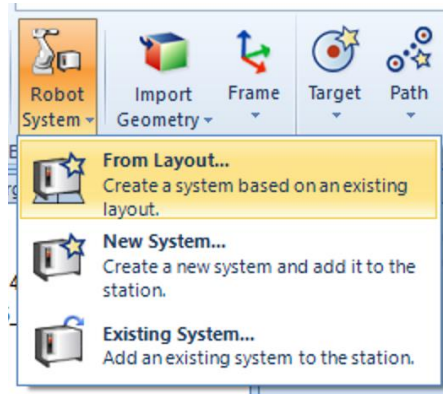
Robot System

Import Geometry

Frame

Target

Path

From Layout...
Create a system based on an existing layout.

New System...
Create a new system and add it to the station.

Existing System...
Add an existing system to the station.